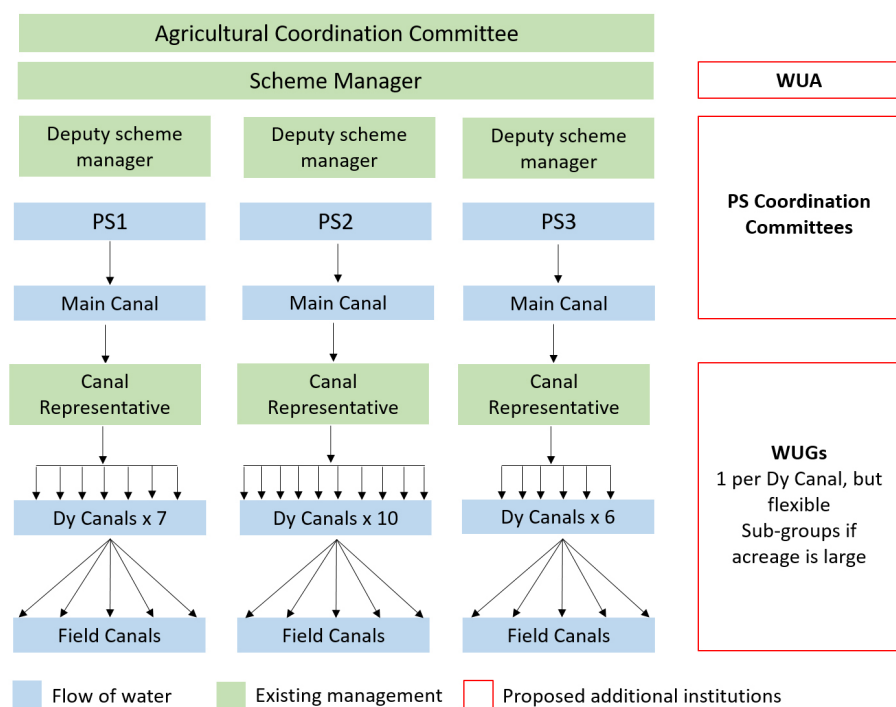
Agricultural Coordination Committee

Scheme Manager

WUA

Deputy scheme manager

Deputy scheme manager

Deputy scheme manager

PS Coordination Committees

PS1

PS2

PS3

Main Canal

Main Canal

Main Canal

Canal Representative

Canal Representative

Canal Representative

WUGs
1 per Dy Canal, but flexible
Sub-groups if acreage is large

Dy Canals x 7

Dy Canals x 10

Dy Canals x 6

Field Canals

Field Canals

Field Canals

Flow of water

Existing management

Proposed additional institutions